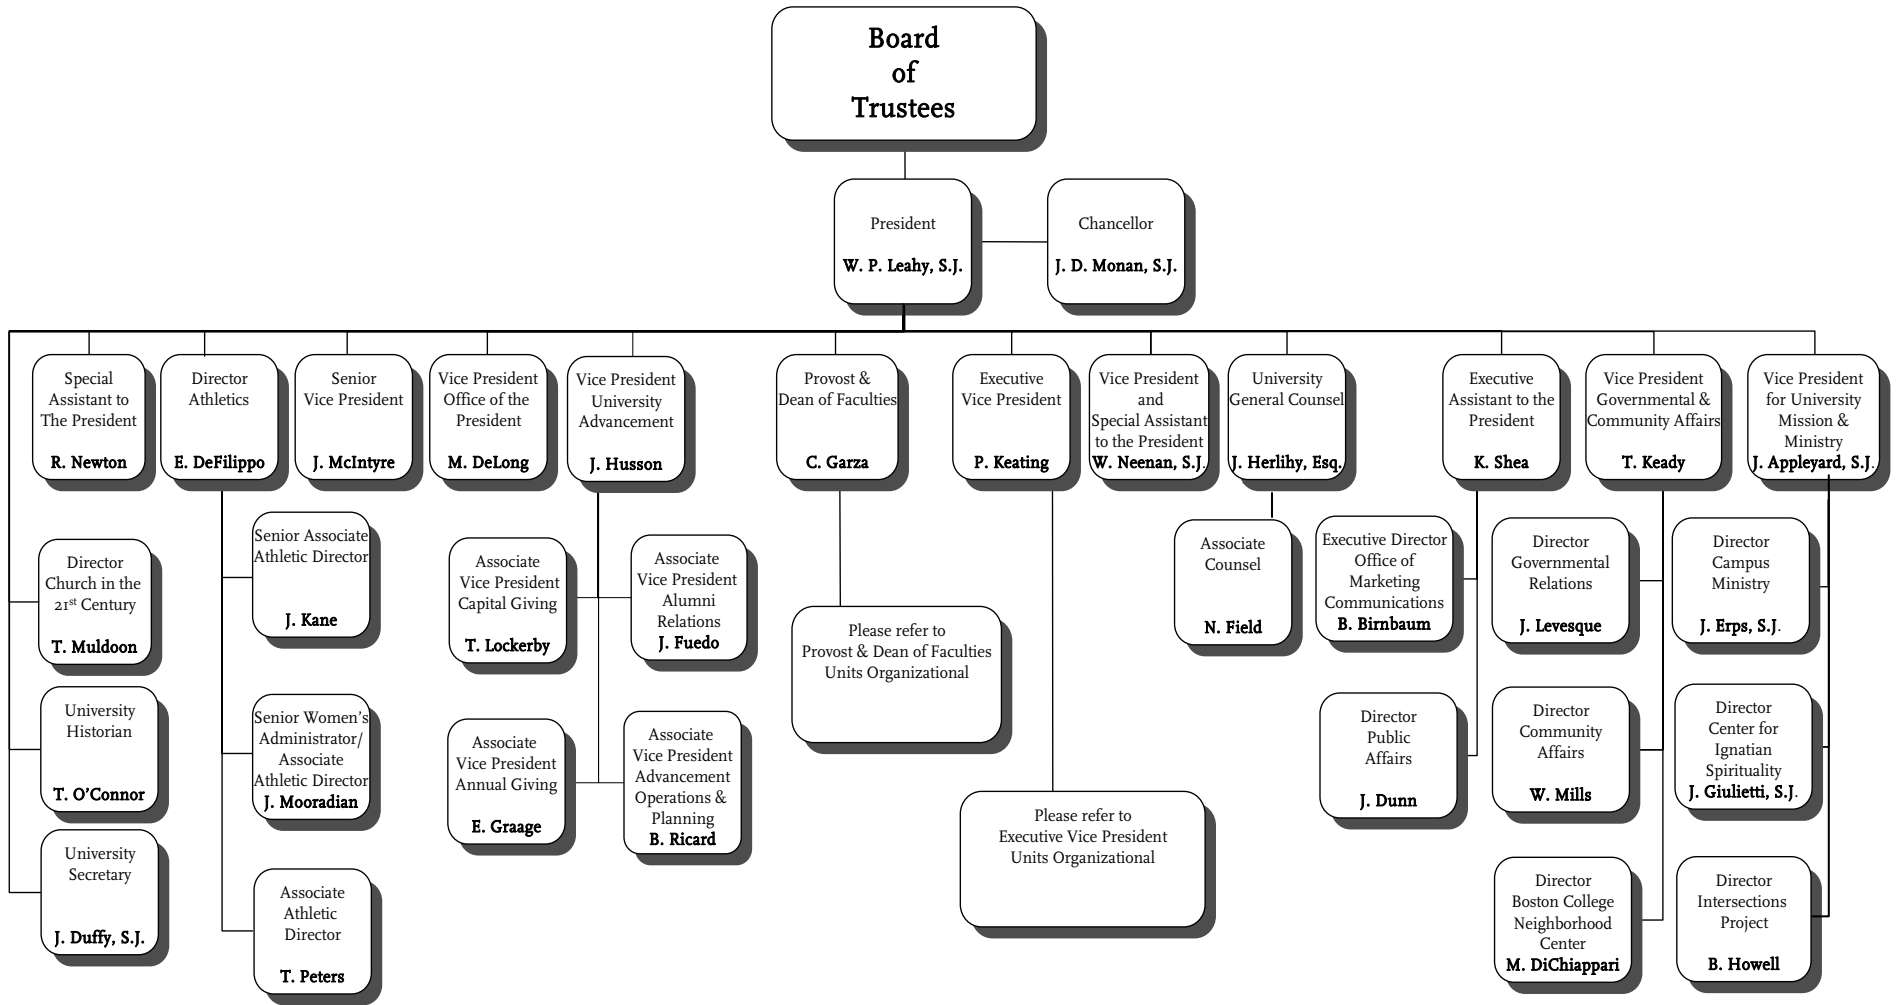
Board of Trustees

President
W. P. Leahy, S.J.

Chancellor
J. D. Monan, S.J.

Special Assistant to The President
R. Newton

Director Athletics
E. DeFilippo

Senior Vice President
J. McIntyre

Vice President Office of the President
M. DeLong

Vice President University Advancement
J. Husson

Provost & Dean of Faculties
C. Garza

Executive Vice President
P. Keating

Vice President and Special Assistant to the President
W. Neenan, S.J.

University General Counsel
J. Herlihy, Esq.

Executive Assistant to the President
K. Shea

Vice President Governmental & Community Affairs
T. Keady

Vice President for University Mission & Ministry
J. Appleyard, S.J.

Director Church in the 21st Century
T. Muldoon

University Historian
T. O'Connor

University Secretary
J. Duffy, S.J.

Senior Associate Athletic Director
J. Kane

Senior Women's Administrator/ Associate Athletic Director
J. Mooradian

Associate Athletic Director
T. Peters

Associate Vice President Capital Giving
T. Lockerby

Associate Vice President Alumni Relations
J. Fuedo

Associate Vice President Annual Giving
E. Graage

Associate Vice President Advancement Operations & Planning
B. Ricard

Please refer to Provost & Dean of Faculties Units Organizational

Please refer to Executive Vice President Units Organizational

Associate Counsel
N. Field

Executive Director Office of Marketing Communications
B. Birnbaum

Director Public Affairs
J. Dunn

Director Governmental Relations
J. Levesque

Director Community Affairs
W. Mills

Director Boston College Neighborhood Center
M. DiChiappari

Director Campus Ministry
J. Erps, S.J.

Director Center for Ignatian Spirituality
J. Giulietti, S.J.

Director Intersections Project
B. Howell